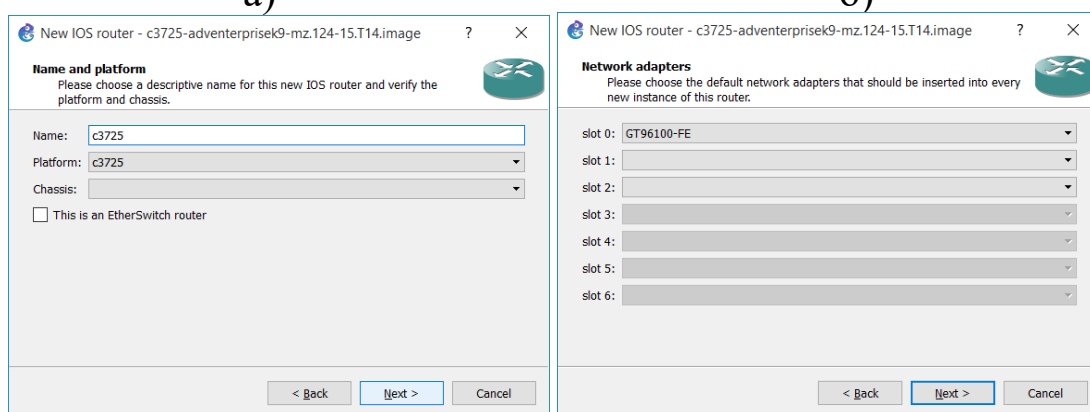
а)

New IOS router - c3725-adventerprisek9-mz.124-15.T14.image ? ×

Name and platform
Please choose a descriptive name for this new IOS router and verify the platform and chassis.

Name: c3725
Platform: c3725
Chassis:
This is an EtherSwitch router

< Back Next > Cancel

б)

New IOS router - c3725-adventerprisek9-mz.124-15.T14.image ? ×

Network adapters
Please choose the default network adapters that should be inserted into every new instance of this router.

slot 0: GT96100-FE
slot 1:
slot 2:
slot 3:
slot 4:
slot 5:
slot 6:

< Back Next > Cancel